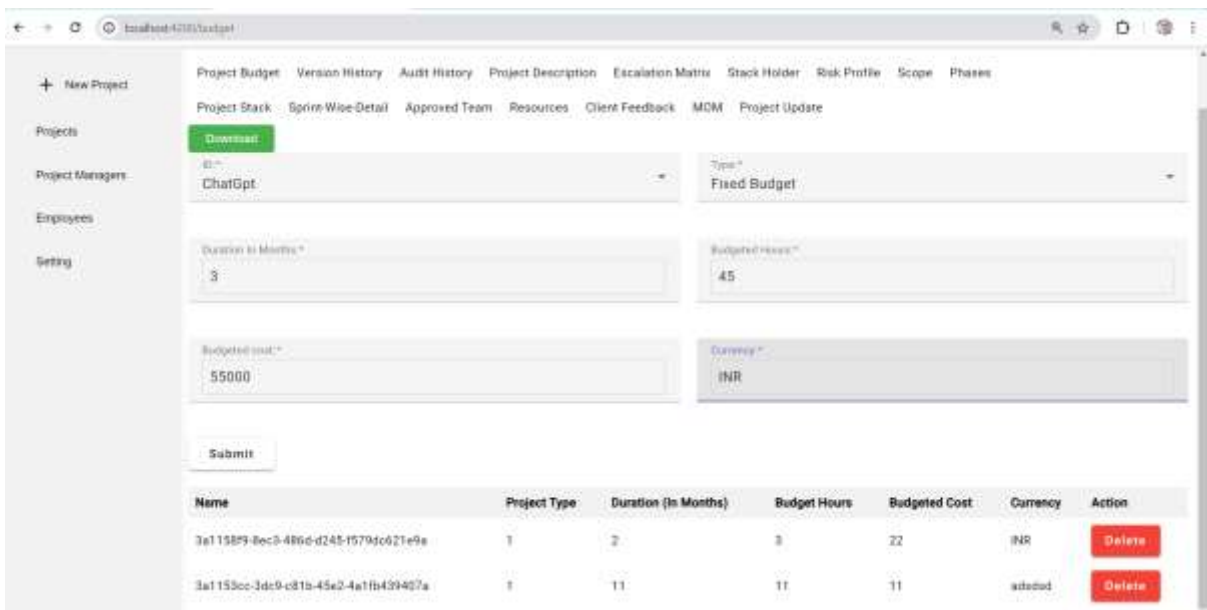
localhost:4200/budget

+ New Project
Projects
Project Managers
Employees
Setting

Project Budget Version History Audit History Project Description Escalation Matrix Stack Holder Risk Profile Scope Phases
Project Stack Sprint-Wise-Detail Approved Team Resources Client Feedback MOM Project Update

Download

ID *
ChatGpt

Type *
Fixed Budget

Duration In Months *
3

Budgeted Hours *
45

Budgeted cost *
55000

Currency *
INR

Submit

| Name | Project Type | Duration (In Months) | Budget Hours | Budgeted Cost | Currency | Action |
|---|---|---|---|---|---|---|
| 3a1158f9-8ec3-486d-d245-f579dc621e9a | 1 | 2 | 3 | 22 | INR | Delete |
| 3a1153cc-3dc9-c81b-45e2-4a1fb439407a | 1 | 11 | 11 | 11 | adsdsd | Delete |